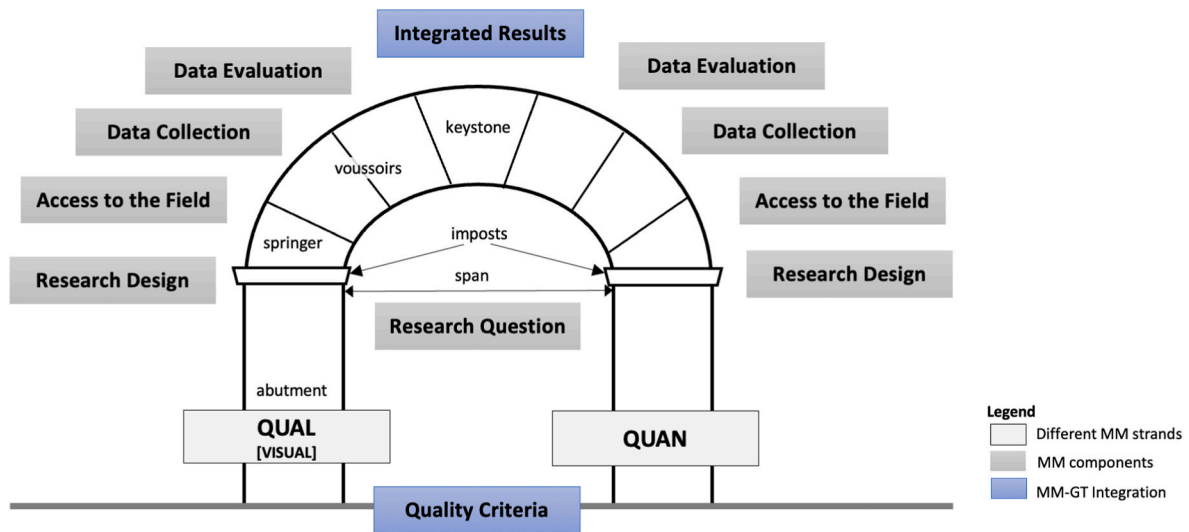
Integrated Results

Data Evaluation

Data Evaluation

Data Collection

Data Collection

Access to the Field

Access to the Field

Research Design

Research Design

keystone

voussoirs

springer

imposts

span

Research Question

abutment

QUAL
[VISUAL]

QUAN

Quality Criteria

Legend
Different MM strands
MM components
MM-GT Integration